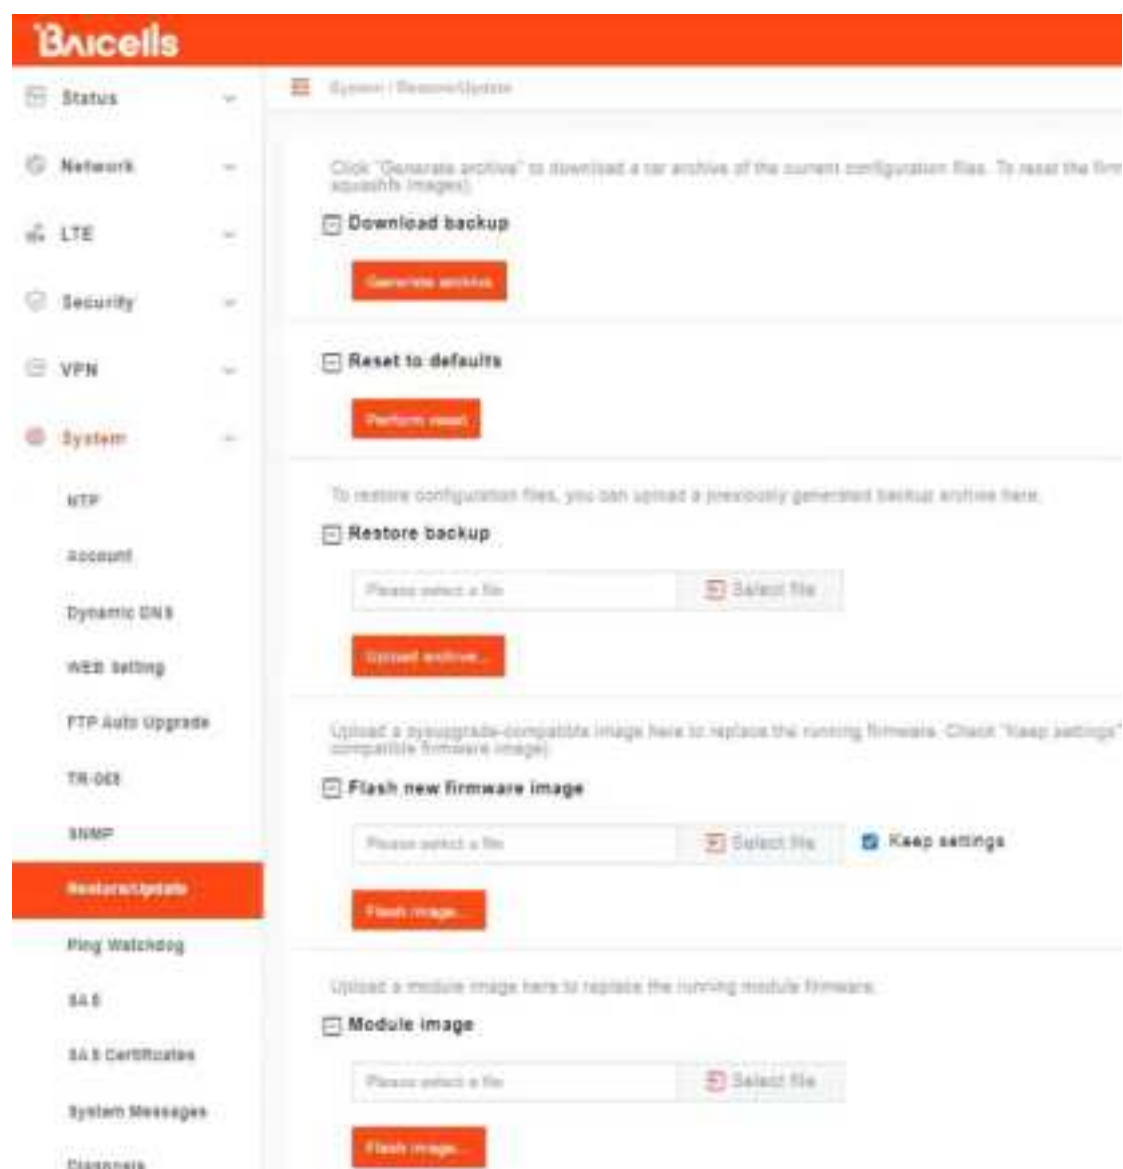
Baicells

Status
Network
LTE
Security
VPN
System
NTP
Account
Dynamic DNS
WEB Setting
FTP Auto Upgrade
TR-069
SNMP
Restore/Update
Ping Watchdog
SAS
SAS Certificates
System Messages
Diagnosis

System / Restore/Update

Click "Generate archive" to download a tar archive of the current configuration files. To reset the firm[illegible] squashfs images).

Download backup

Generate archive

Reset to defaults

Perform reset

To restore configuration files, you can upload a previously generated backup archive here.

Restore backup

Please select a file
Select file

Upload archive...

Upload a sysupgrade-compatible image here to replace the running firmware. Check "Keep settings" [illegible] compatible firmware image).

Flash new firmware image

Please select a file
Select file
Keep settings

Flash image...

Upload a module image here to replace the running module firmware.

Module image

Please select a file
Select file

Flash image...